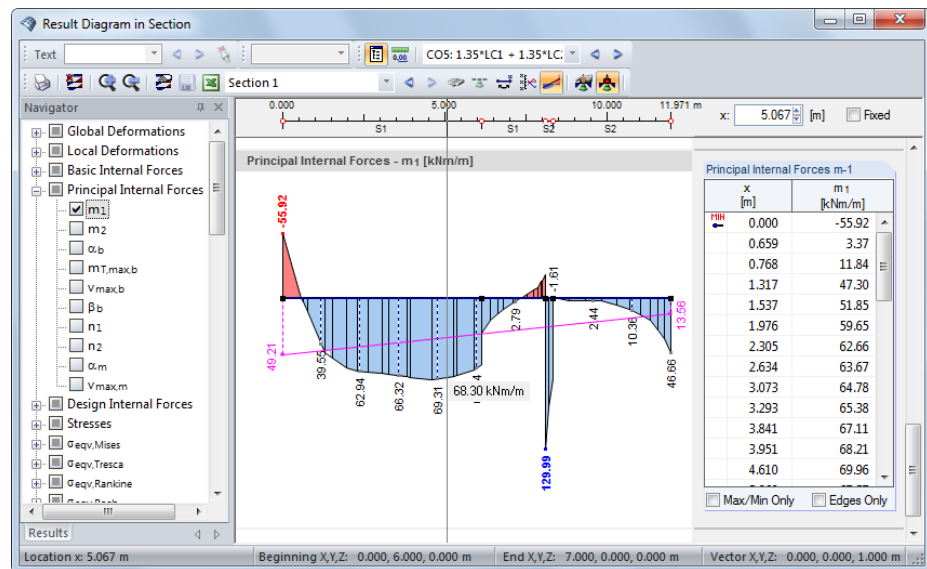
Result Diagram in Section

Text
CO5: 1.35*LC1 + 1.35*LC

Section 1

Navigator

Global Deformations
Local Deformations
Basic Internal Forces
Principal Internal Forces
$m_1$
$m_2$
$\alpha_b$
$m_{T,max,b}$
$v_{max,b}$
$\beta_b$
$n_1$
$n_2$
$\alpha_m$
$v_{max,m}$
Design Internal Forces
Stresses
$\sigma_{eqv,Mises}$
$\sigma_{eqv,Tresca}$
$\sigma_{eqv,Rankine}$

Results

0.000
5.000
10.000
11.971 m
S1
S1
S2
S2

x: 5.067 [m]
Fixed

Principal Internal Forces - $m_1$ [kNm/m]

-55.92
49.21
39.55
62.94
66.32
69.31
4
68.30 kNm/m
2.79
-1.61
129.99
2.44
10.38
13.56
46.66

Principal Internal Forces m-1

| x [m] | $m_1$ [kNm/m] |
|---|---|
| MIN 0.000 | -55.92 |
| 0.659 | 3.37 |
| 0.768 | 11.84 |
| 1.317 | 47.30 |
| 1.537 | 51.85 |
| 1.976 | 59.65 |
| 2.305 | 62.66 |
| 2.634 | 63.67 |
| 3.073 | 64.78 |
| 3.293 | 65.38 |
| 3.841 | 67.11 |
| 3.951 | 68.21 |
| 4.610 | 69.96 |

Max/Min Only
Edges Only

Location x: 5.067 m
Beginning X,Y,Z: 0.000, 6.000, 0.000 m
End X,Y,Z: 7.000, 0.000, 0.000 m
Vector X,Y,Z: 0.000, 0.000, 1.000 m